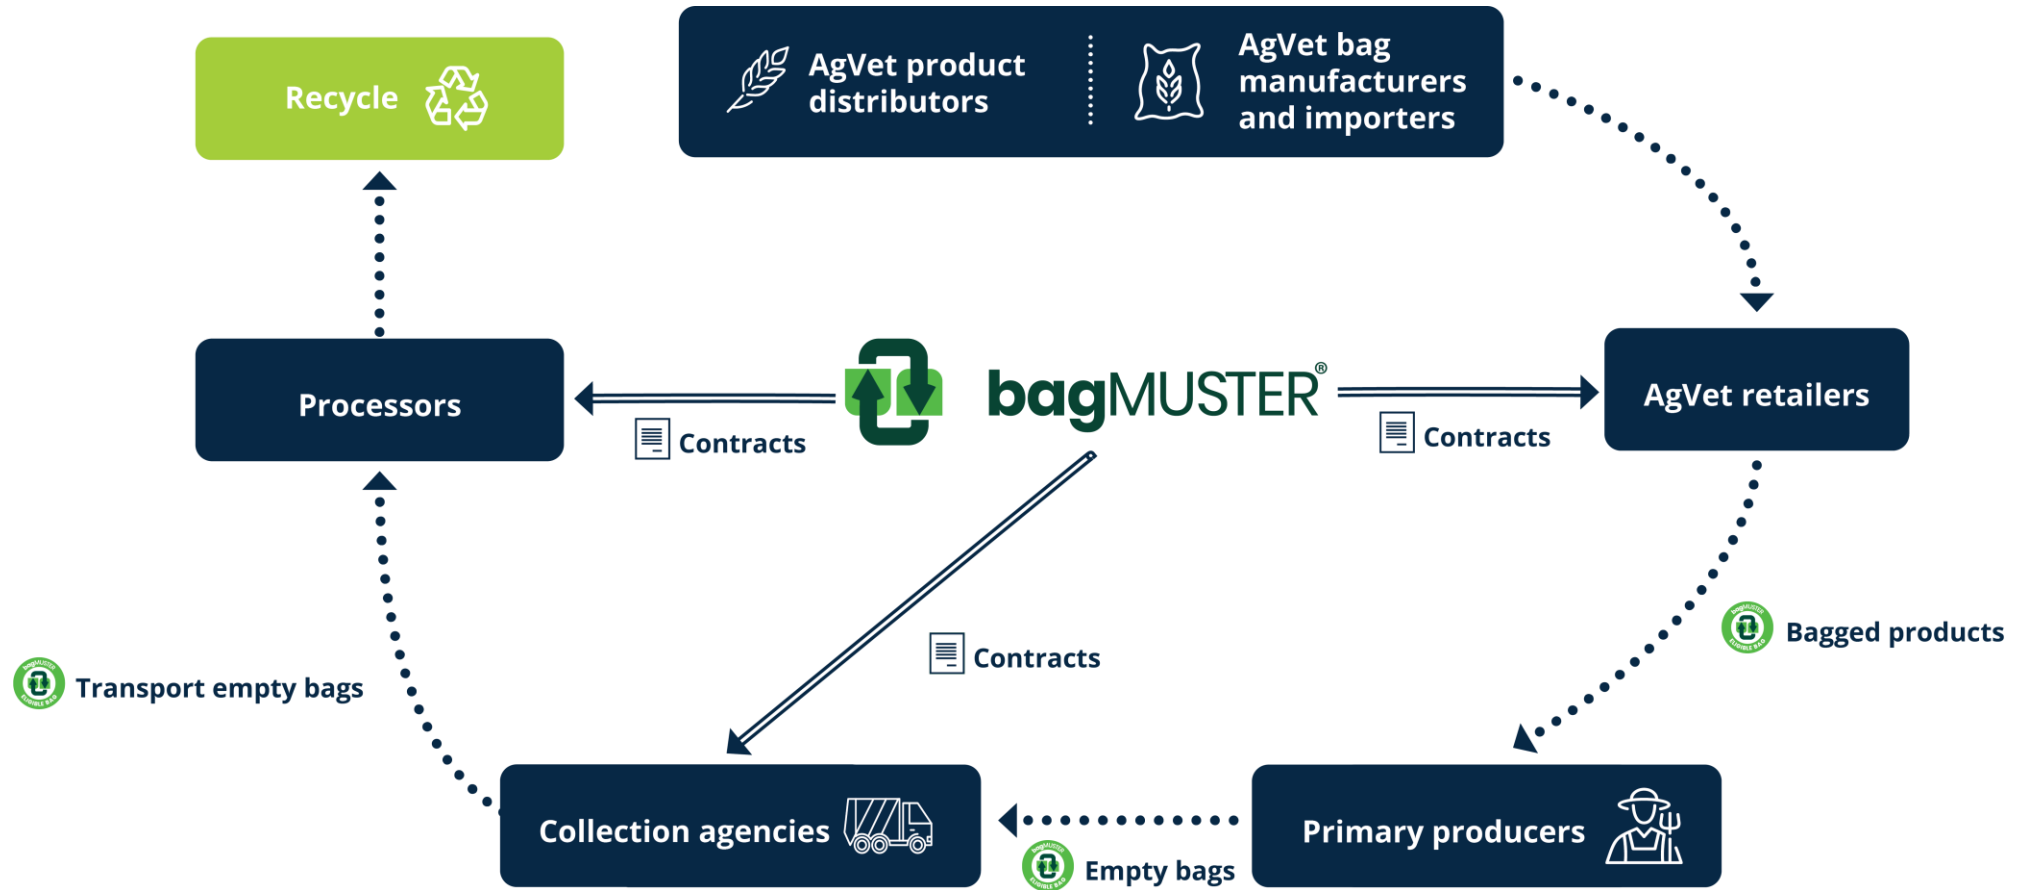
Recycle

AgVet product distributors

AgVet bag manufacturers and importers

Processors

Contracts

bagMUSTER®

Contracts

AgVet retailers

Bagged products

Contracts

Transport empty bags

Collection agencies

Empty bags

Primary producers